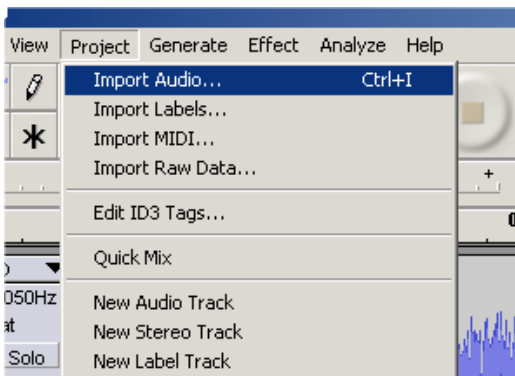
View Project Generate Effect Analyze Help

Import Audio... Ctrl+I
Import Labels...
Import MIDI...
Import Raw Data...

Edit ID3 Tags...

Quick Mix

New Audio Track
New Stereo Track
New Label Track

050Hz
at
Solo